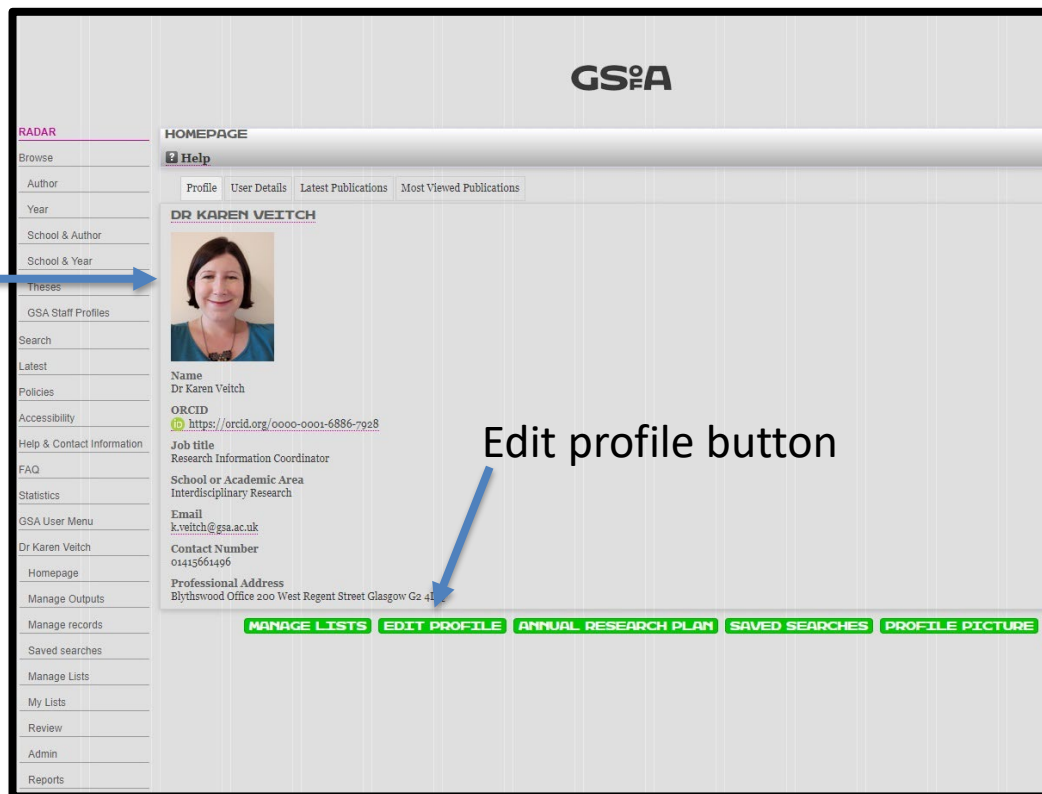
GS°fA

RADAR
Browse
Author
Year
School & Author
School & Year
Theses
GSA Staff Profiles
Search
Latest
Policies
Accessibility
Help & Contact Information
FAQ
Statistics
GSA User Menu
Dr Karen Veitch
Homepage
Manage Outputs
Manage records
Saved searches
Manage Lists
My Lists
Review
Admin
Reports

HOMEPAGE
Help

Profile | User Details | Latest Publications | Most Viewed Publications

DR KAREN VEITCH

Name
Dr Karen Veitch

ORCID
https://orcid.org/0000-0001-6886-7928

Job title
Research Information Coordinator

School or Academic Area
Interdisciplinary Research

Email
k.veitch@gsa.ac.uk

Contact Number
01415661496

Professional Address
Blythswood Office 200 West Regent Street Glasgow G2 4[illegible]

Edit profile button

MANAGE LISTS | EDIT PROFILE | ANNUAL RESEARCH PLAN | SAVED SEARCHES | PROFILE PICTURE